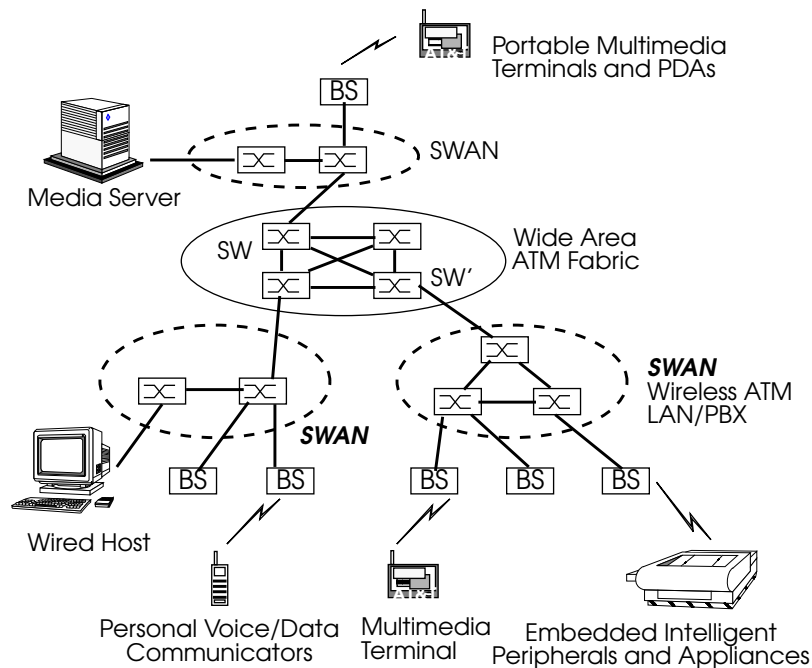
Portable Multimedia Terminals and PDAs

BS

SWAN

Media Server

SW

Wide Area ATM Fabric

SW'

SWAN
Wireless ATM LAN/PBX

SWAN

BS BS BS BS BS

Wired Host

Personal Voice/Data Communicators

Multimedia Terminal

Embedded Intelligent Peripherals and Appliances